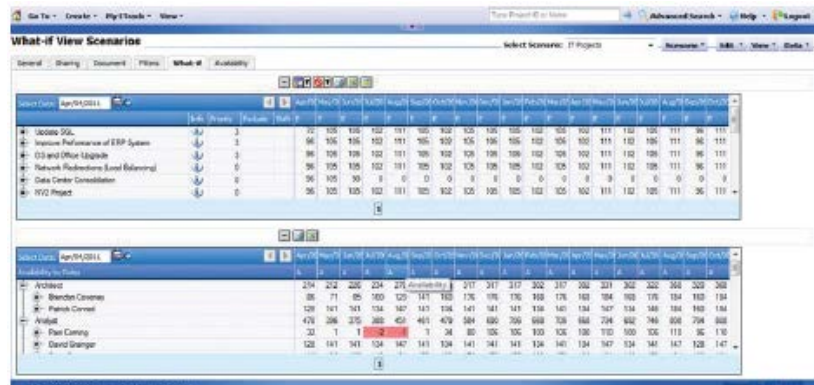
Go To · Create · My ITtools · View ·

Advanced Search · Help · Logout

What-if View Scenarios

Select Scenario: IT Projects

Scenario · Edit · View · Data ·

General | Sharing | Document | Filters | What-if | Availability

Select Date: Apr/04/2011

| | Info | Priority | Forecasts | Shift | Apr/20 | May/20 | Jun/20 | Jul/20 | Aug/20 | Sep/20 | Oct/20 | Nov/20 | Dec/20 | Jan/20 | Feb/20 | Mar/20 | Apr/20 | May/20 | Jun/20 | Jul/20 | Aug/20 | Sep/20 | Oct/20 |
|---|---|---|---|---|---|---|---|---|---|---|---|---|---|---|---|---|---|---|---|---|---|---|---|
| Update SQL | | 3 | | | 72 | 105 | 105 | 102 | 111 | 105 | 102 | 105 | 105 | 102 | 105 | 102 | 111 | 102 | 105 | 111 | 96 | 111 | |
| Improve Performance of ERP System | | 3 | | | 96 | 105 | 105 | 102 | 111 | 105 | 102 | 105 | 105 | 102 | 105 | 102 | 111 | 102 | 105 | 111 | 96 | 111 | |
| OS and Office Upgrade | | 3 | | | 96 | 105 | 105 | 102 | 111 | 105 | 102 | 105 | 105 | 102 | 105 | 102 | 111 | 102 | 105 | 111 | 96 | 111 | |
| Network Redirections (Load Balancing) | | 0 | | | 96 | 105 | 105 | 102 | 111 | 105 | 102 | 105 | 105 | 102 | 105 | 102 | 111 | 102 | 105 | 111 | 96 | 111 | |
| Data Center Consolidation | | 0 | | | 56 | 105 | 99 | 0 | 0 | 0 | 0 | 0 | 0 | 0 | 0 | 0 | 0 | 0 | 0 | 0 | 0 | 0 | |
| NYZ Project | | 0 | | | 56 | 105 | 105 | 102 | 111 | 105 | 102 | 105 | 105 | 102 | 105 | 102 | 111 | 102 | 105 | 111 | 96 | 111 | |

Select Date: Apr/04/2011

Availability by Roles

| | Apr/20 | May/20 | Jun/20 | Jul/20 | Aug/20 | Sep/20 | Oct/20 | Nov/20 | Dec/20 | Jan/20 | Feb/20 | Mar/20 | Apr/20 | May/20 | Jun/20 | Jul/20 | Aug/20 | Sep/20 | Oct/20 |
|---|---|---|---|---|---|---|---|---|---|---|---|---|---|---|---|---|---|---|---|
| Architect | 214 | 212 | 220 | 224 | 270 | Availability | | 317 | 317 | 317 | 302 | 317 | 302 | 331 | 302 | 322 | 368 | 320 | 368 |
| Brandon Coveney | 86 | 71 | 85 | 100 | 125 | 141 | 168 | 176 | 176 | 176 | 168 | 176 | 168 | 184 | 168 | 176 | 184 | 168 | 184 |
| Patrick Conrad | 128 | 141 | 141 | 134 | 147 | 141 | 134 | 141 | 141 | 141 | 134 | 141 | 134 | 147 | 134 | 146 | 184 | 168 | 184 |
| Analyst | 478 | 286 | 275 | 368 | 451 | 461 | 479 | 584 | 680 | 709 | 668 | 709 | 668 | 734 | 682 | 746 | 808 | 734 | 808 |
| Pam Corning | 32 | 1 | 1 | -2 | -4 | 1 | 34 | 80 | 105 | 105 | 103 | 105 | 100 | 100 | 105 | 113 | 96 | 110 | |
| David Grainger | 128 | 141 | 141 | 134 | 147 | 141 | 134 | 141 | 141 | 141 | 134 | 141 | 134 | 147 | 134 | 141 | 147 | 128 | 147 |